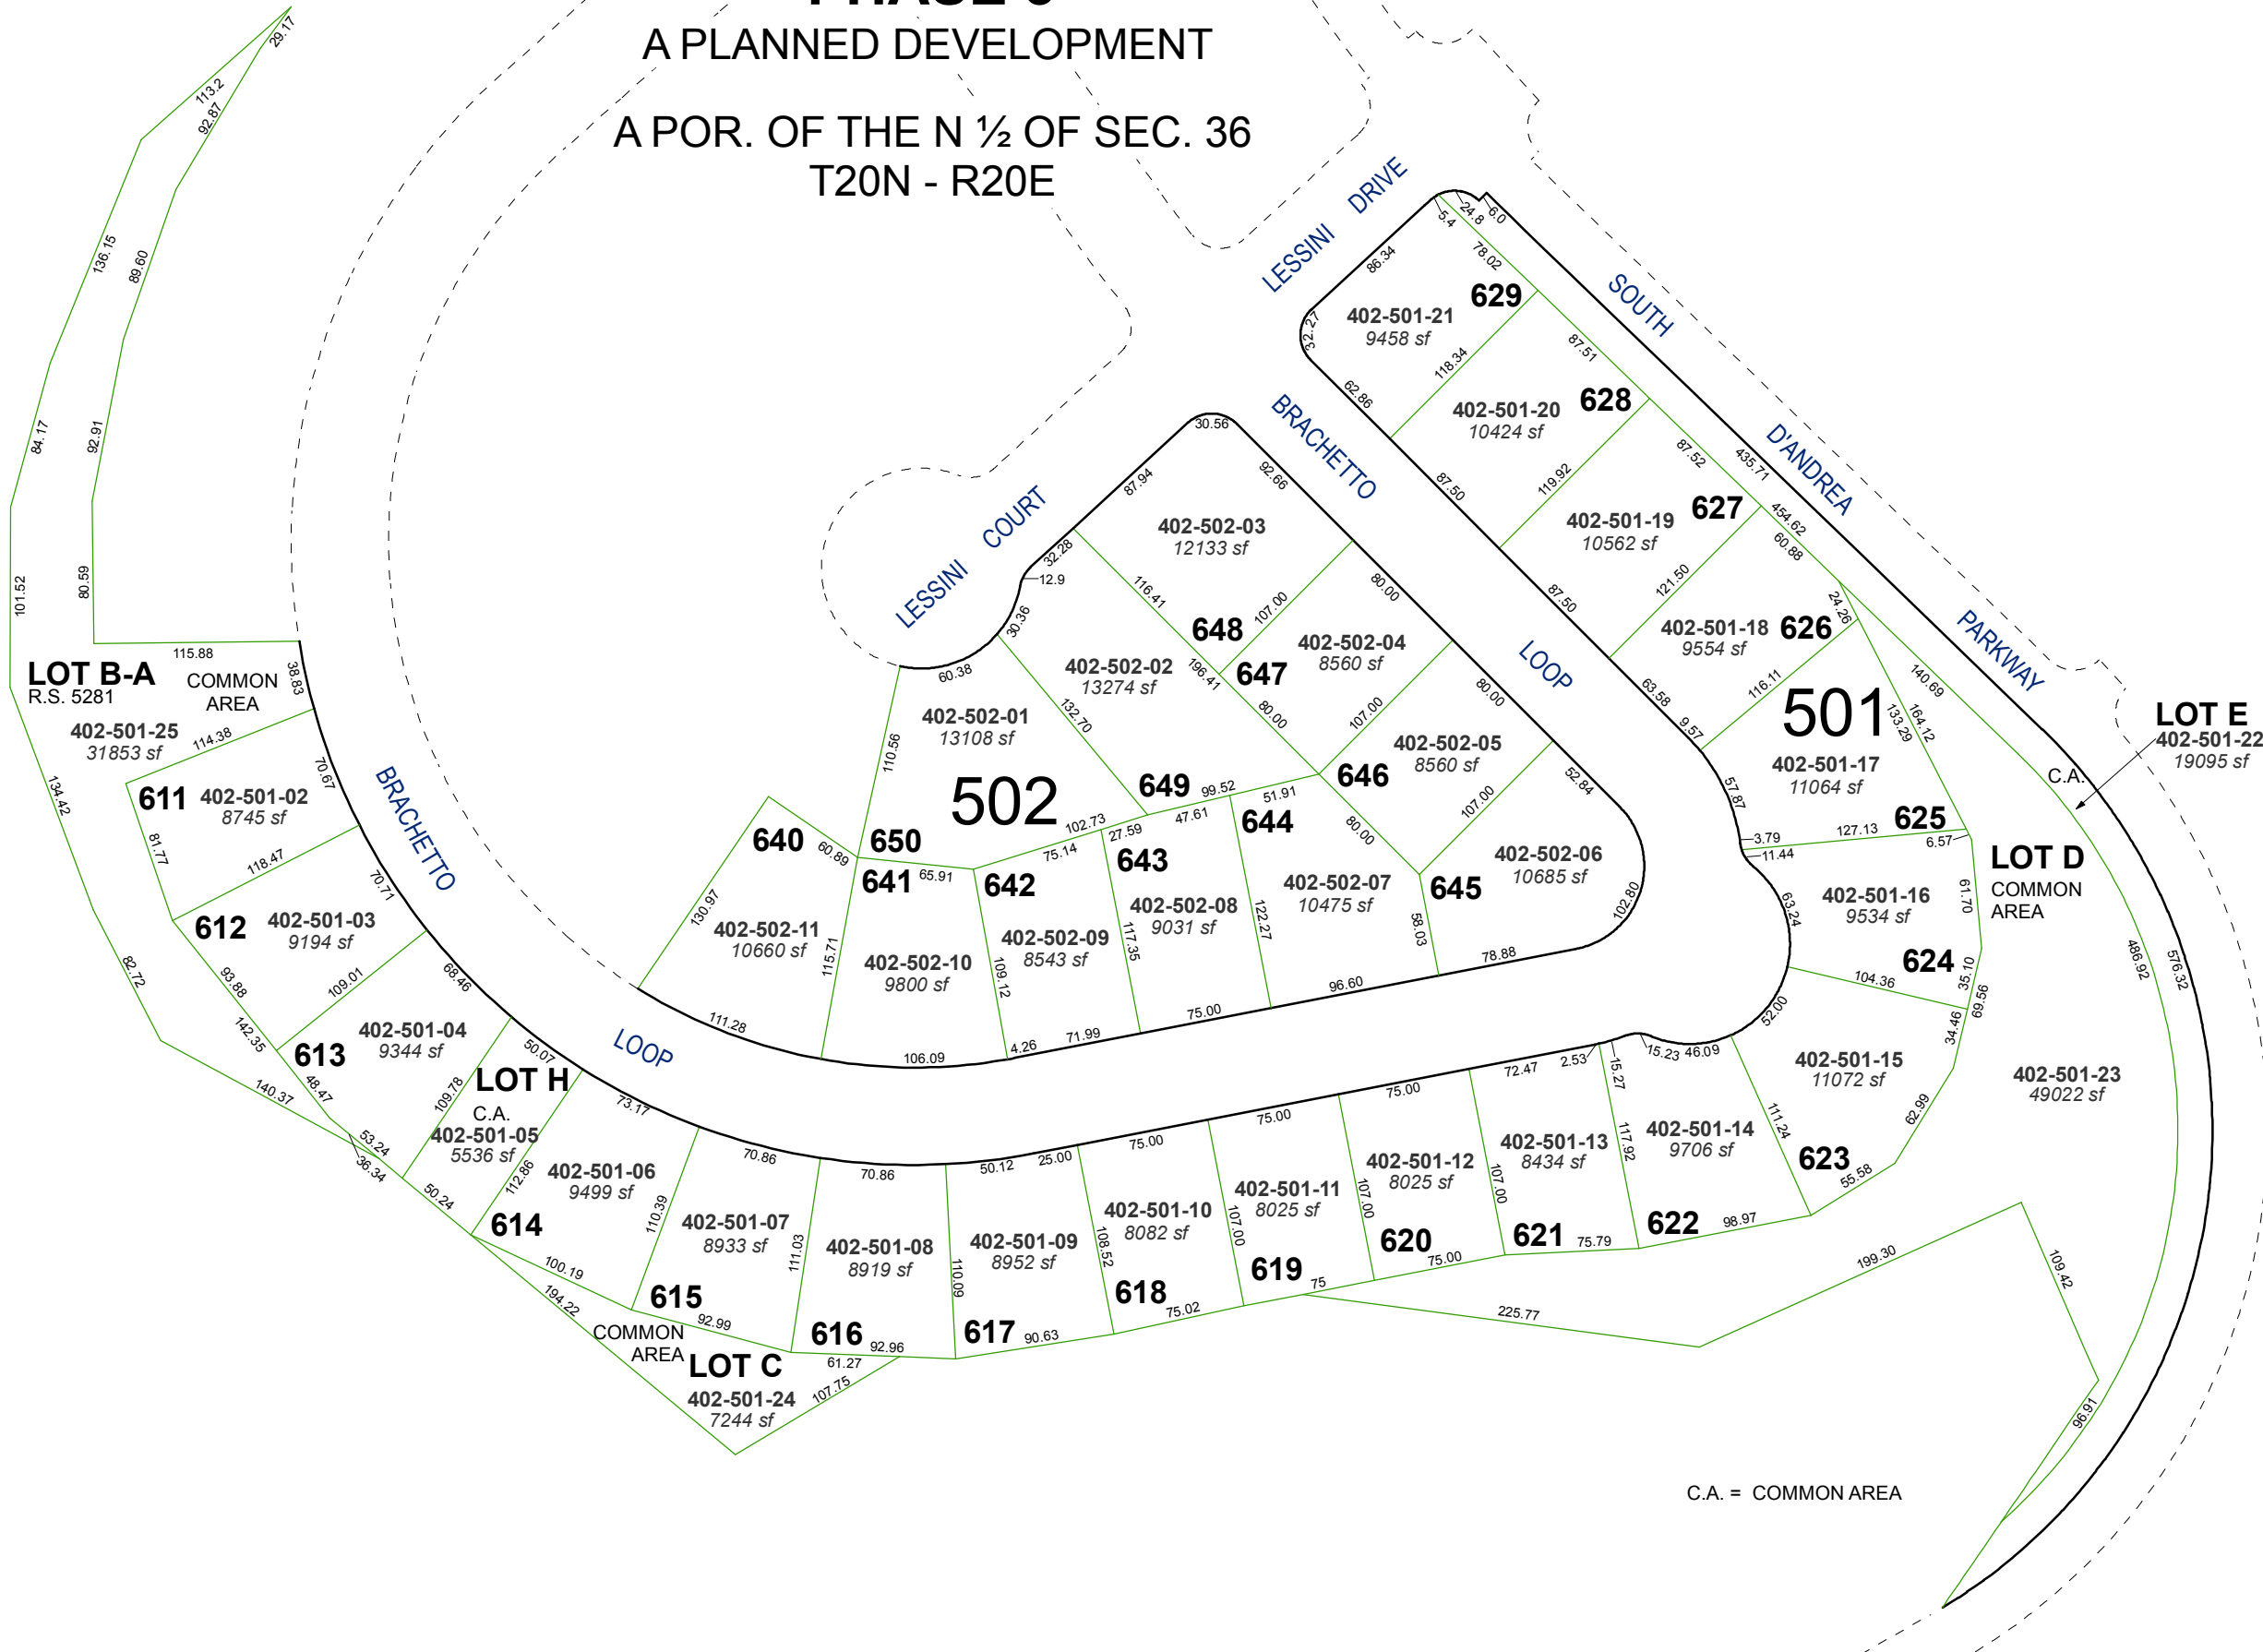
A PLANNED DEVELOPMENT

A POR. OF THE N ½ OF SEC. 36
T20N - R20E

LESSINI DRIVE
SOUTH D'ANDREA PARKWAY
BRACHETTO LOOP
LESSINI COURT
BRACHETTO LOOP

LOT B-A
R.S. 5281
COMMON AREA
402-501-25
31853 sf

611 402-501-02
8745 sf

612 402-501-03
9194 sf

613 402-501-04
9344 sf

LOT H
C.A.
402-501-05
5536 sf

614 402-501-06
9499 sf

615 402-501-07
8933 sf

616 402-501-08
8919 sf

617 402-501-09
8952 sf

618 402-501-10
8082 sf

619 402-501-11
8025 sf

620 402-501-12
8025 sf

621 402-501-13
8434 sf

622 402-501-14
9706 sf

623 402-501-15
11072 sf

624 402-501-16
9534 sf

625 402-501-17
11064 sf

501

626 402-501-18
9554 sf

627 402-501-19
10562 sf

628 402-501-20
10424 sf

629 402-501-21
9458 sf

LOT E
402-501-22
19095 sf

C.A.

LOT D
COMMON AREA

402-501-23
49022 sf

COMMON AREA
LOT C
402-501-24
7244 sf

502

402-502-01
13108 sf
650

402-502-02
13274 sf
649

402-502-03
12133 sf
648

402-502-04
8560 sf
647

402-502-05
8560 sf
646

402-502-06
10685 sf
645

402-502-07
10475 sf
644

402-502-08
9031 sf
643

402-502-09
8543 sf
642

402-502-10
9800 sf
641

402-502-11
10660 sf
640

C.A. = COMMON AREA

29.17 113.2 92.87 136.15 89.60 84.17 92.91 101.52 80.59 115.88 38.83 114.38 70.67 134.42 81.77 118.47 70.71 82.72 93.88 109.01 68.46 142.35 140.37 48.47 109.78 50.07 53.24 36.34 50.24 112.86 73.17 100.19 194.22 110.39 70.86 92.99 111.03 70.86 61.27 107.75 92.96 110.09 50.12 25.00 90.63 108.52 75.00 75.02 107.00 75.00 75 225.77 107.00 75.00 75.00 107.00 72.47 2.53 75.79 15.27 117.92 15.23 46.09 98.97 111.24 52.00 55.58 62.99 34.46 104.36 35.10 69.56 61.70 63.24 3.79 11.44 127.13 6.57 57.87 133.29 164.12 140.69 24.26 9.57 63.58 116.11 121.50 60.88 454.62 435.71 87.50 119.92 87.52 87.50 118.34 87.51 62.86 32.27 86.34 78.02 5.4 24.8 6.0 486.92 576.32 199.30 109.42 96.91 30.56 92.66 87.94 32.28 12.9 30.36 60.38 116.41 107.00 80.00 196.41 132.70 80.00 107.00 80.00 52.84 107.00 102.80 80.00 58.03 78.88 122.27 96.60 117.35 75.00 47.61 51.91 99.52 27.59 102.73 75.14 109.12 4.26 71.99 65.91 110.56 115.71 106.09 60.89 130.97 111.28